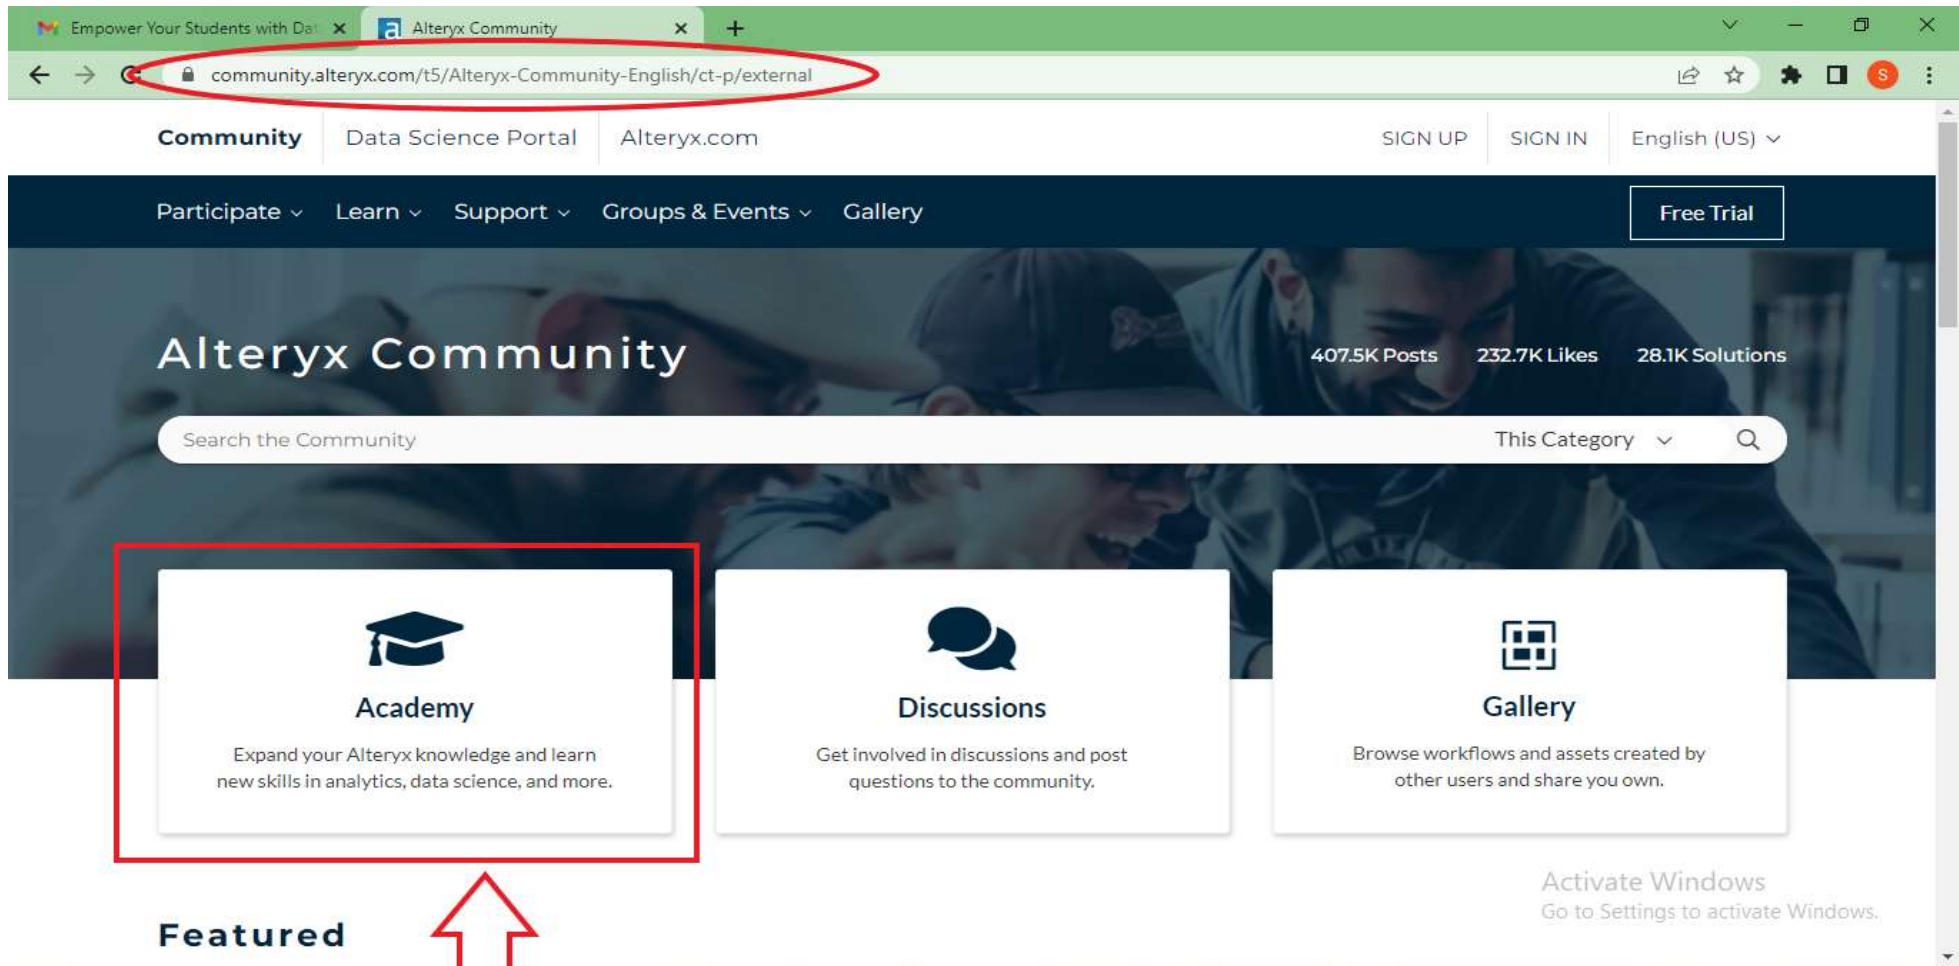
Empower Your Students with Dat ×
Alteryx Community ×
+

community.alteryx.com/t5/Alteryx-Community-English/ct-p/external

Community Data Science Portal Alteryx.com SIGN UP SIGN IN English (US)

Participate Learn Support Groups & Events Gallery Free Trial

Alteryx Community

407.5K Posts 232.7K Likes 28.1K Solutions

Search the Community This Category

Academy

Expand your Alteryx knowledge and learn new skills in analytics, data science, and more.

Discussions

Get involved in discussions and post questions to the community.

Gallery

Browse workflows and assets created by other users and share you own.

Activate Windows
Go to Settings to activate Windows.

Featured